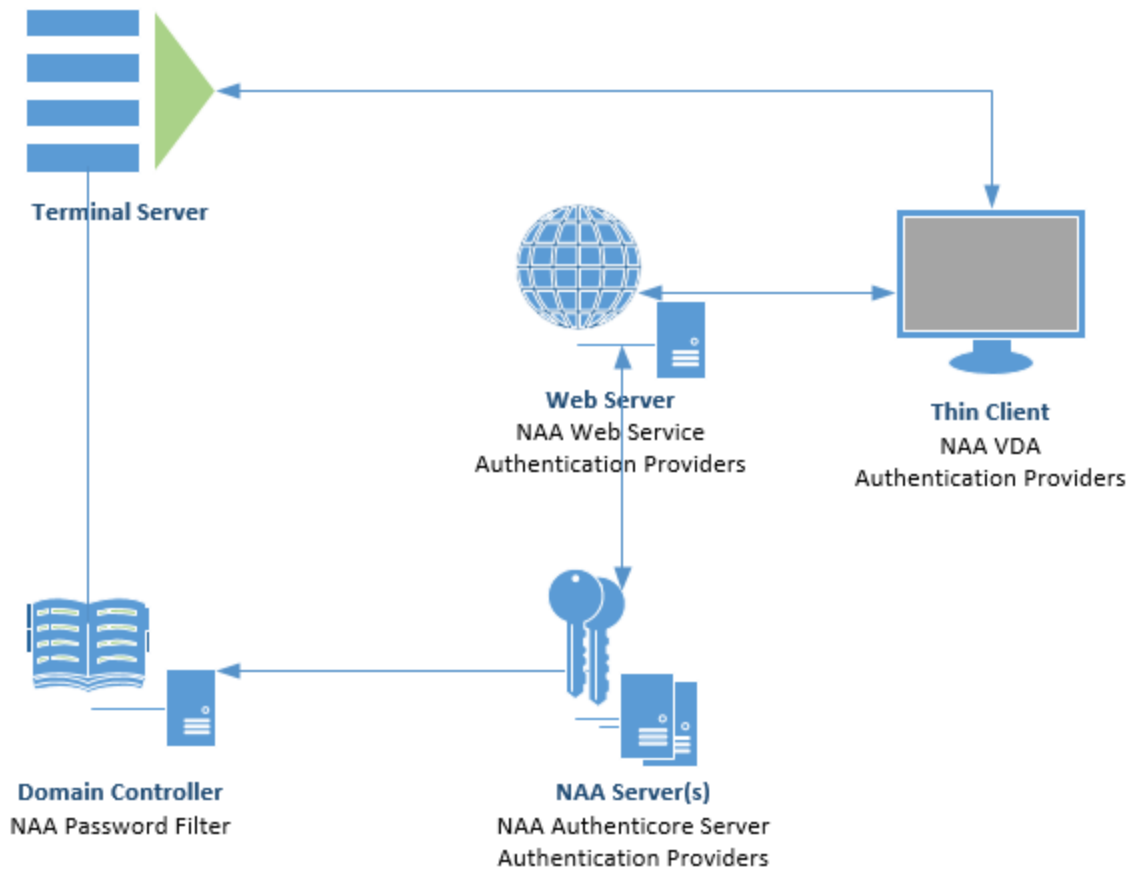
Terminal Server

Web Server
NAA Web Service
Authentication Providers

Thin Client
NAA VDA
Authentication Providers

Domain Controller
NAA Password Filter

NAA Server(s)
NAA Authenticore Server
Authentication Providers